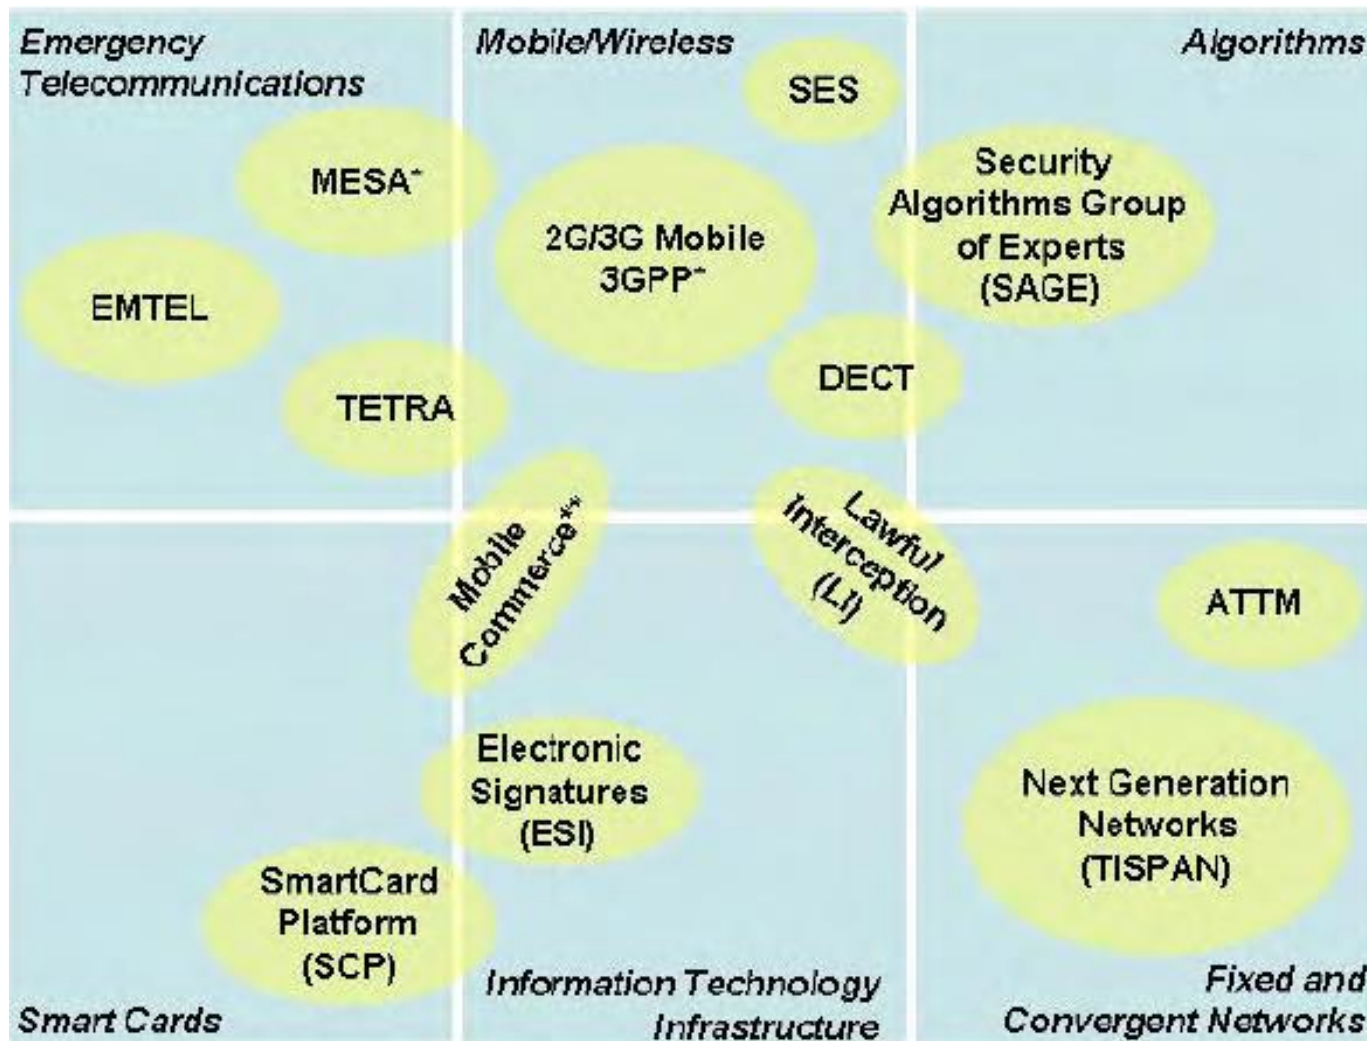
Emergency Telecommunications

Mobile/Wireless

Algorithms

SES

MESA*

2G/3G Mobile 3GPP*

Security Algorithms Group of Experts (SAGE)

EMTEL

DECT

TETRA

Mobile Commerce**

Lawful Interception (LI)

ATTM

Electronic Signatures (ESI)

Next Generation Networks (TISPAN)

SmartCard Platform (SCP)

Smart Cards

Information Technology Infrastructure

Fixed and Convergent Networks